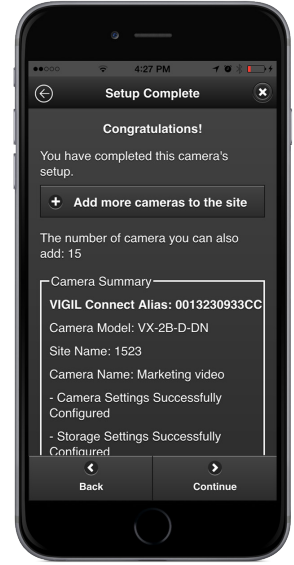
4:27 PM

Setup Complete

Congratulations!

You have completed this camera's setup.

Add more cameras to the site

The number of camera you can also add: 15

Camera Summary

VIGIL Connect Alias: 0013230933CC

Camera Model: VX-2B-D-DN

Site Name: 1523

Camera Name: Marketing video

- Camera Settings Successfully Configured

- Storage Settings Successfully Configured

Back

Continue